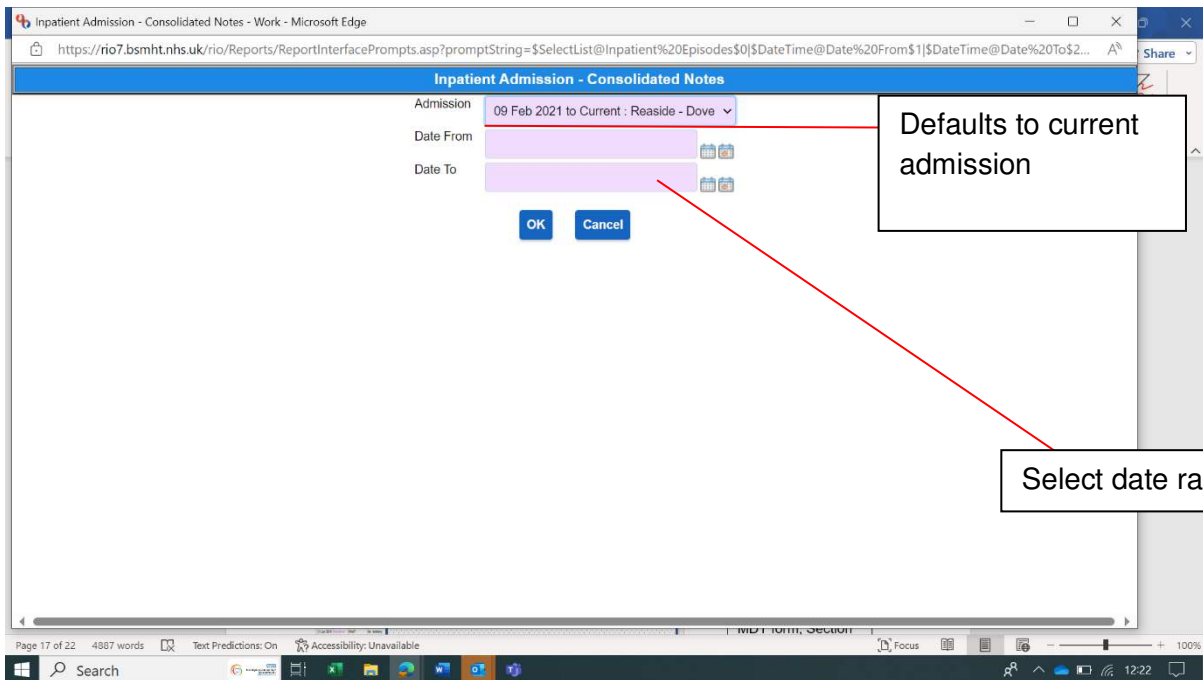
Inpatient Admission - Consolidated Notes - Work - Microsoft Edge

https://rio7.bsmht.nhs.uk/rio/Reports/ReportInterfacePrompts.asp?promptString=$SelectList@Inpatient%20Episodes$0|$DateTime@Date%20From$1|$DateTime@Date%20To$2...

Share

Inpatient Admission - Consolidated Notes

Admission 09 Feb 2021 to Current : Reaside - Dove

Date From

Date To

OK Cancel

Defaults to current admission

Select date ra

Page 17 of 22 4887 words Text Predictions: On Accessibility: Unavailable

MDT Form, Section

Focus

100%

Search

12:22